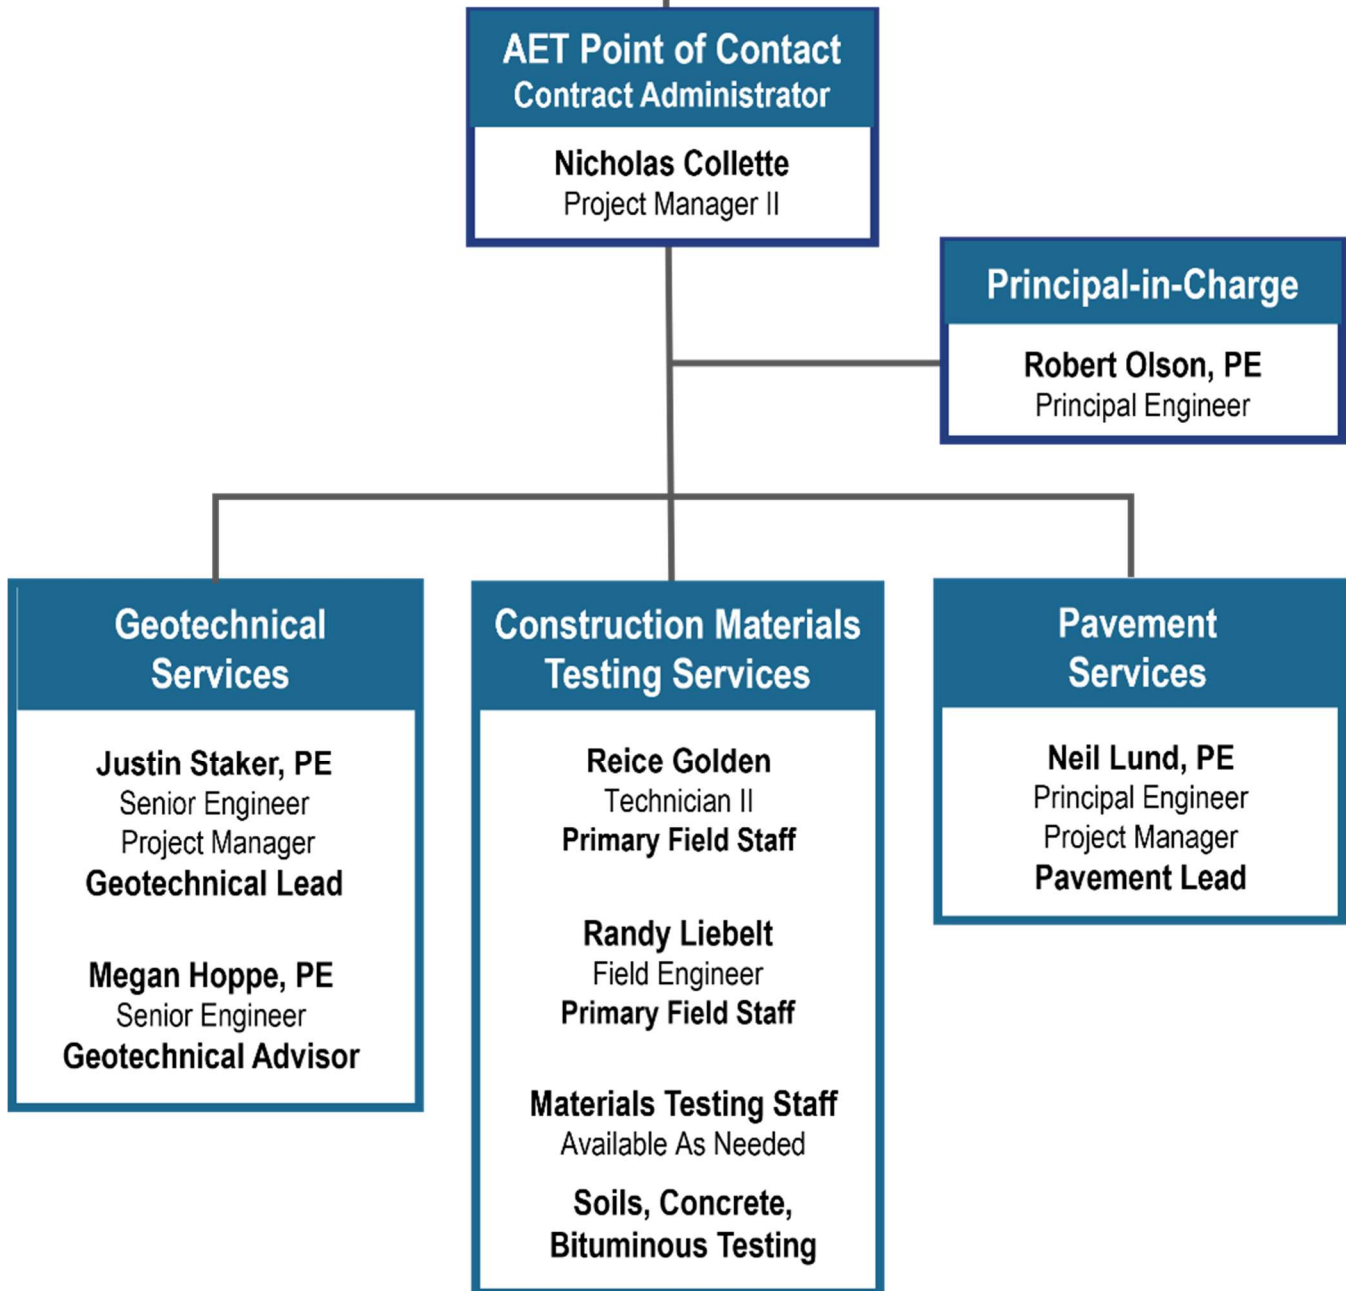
AET Point of Contact
Contract Administrator

Nicholas Collette
Project Manager II

Principal-in-Charge

Robert Olson, PE
Principal Engineer

Geotechnical Services

Justin Staker, PE
Senior Engineer
Project Manager
Geotechnical Lead

Megan Hoppe, PE
Senior Engineer
Geotechnical Advisor

Construction Materials Testing Services

Reice Golden
Technician II
Primary Field Staff

Randy Liebelt
Field Engineer
Primary Field Staff

Materials Testing Staff
Available As Needed

Soils, Concrete, Bituminous Testing

Pavement Services

Neil Lund, PE
Principal Engineer
Project Manager
Pavement Lead